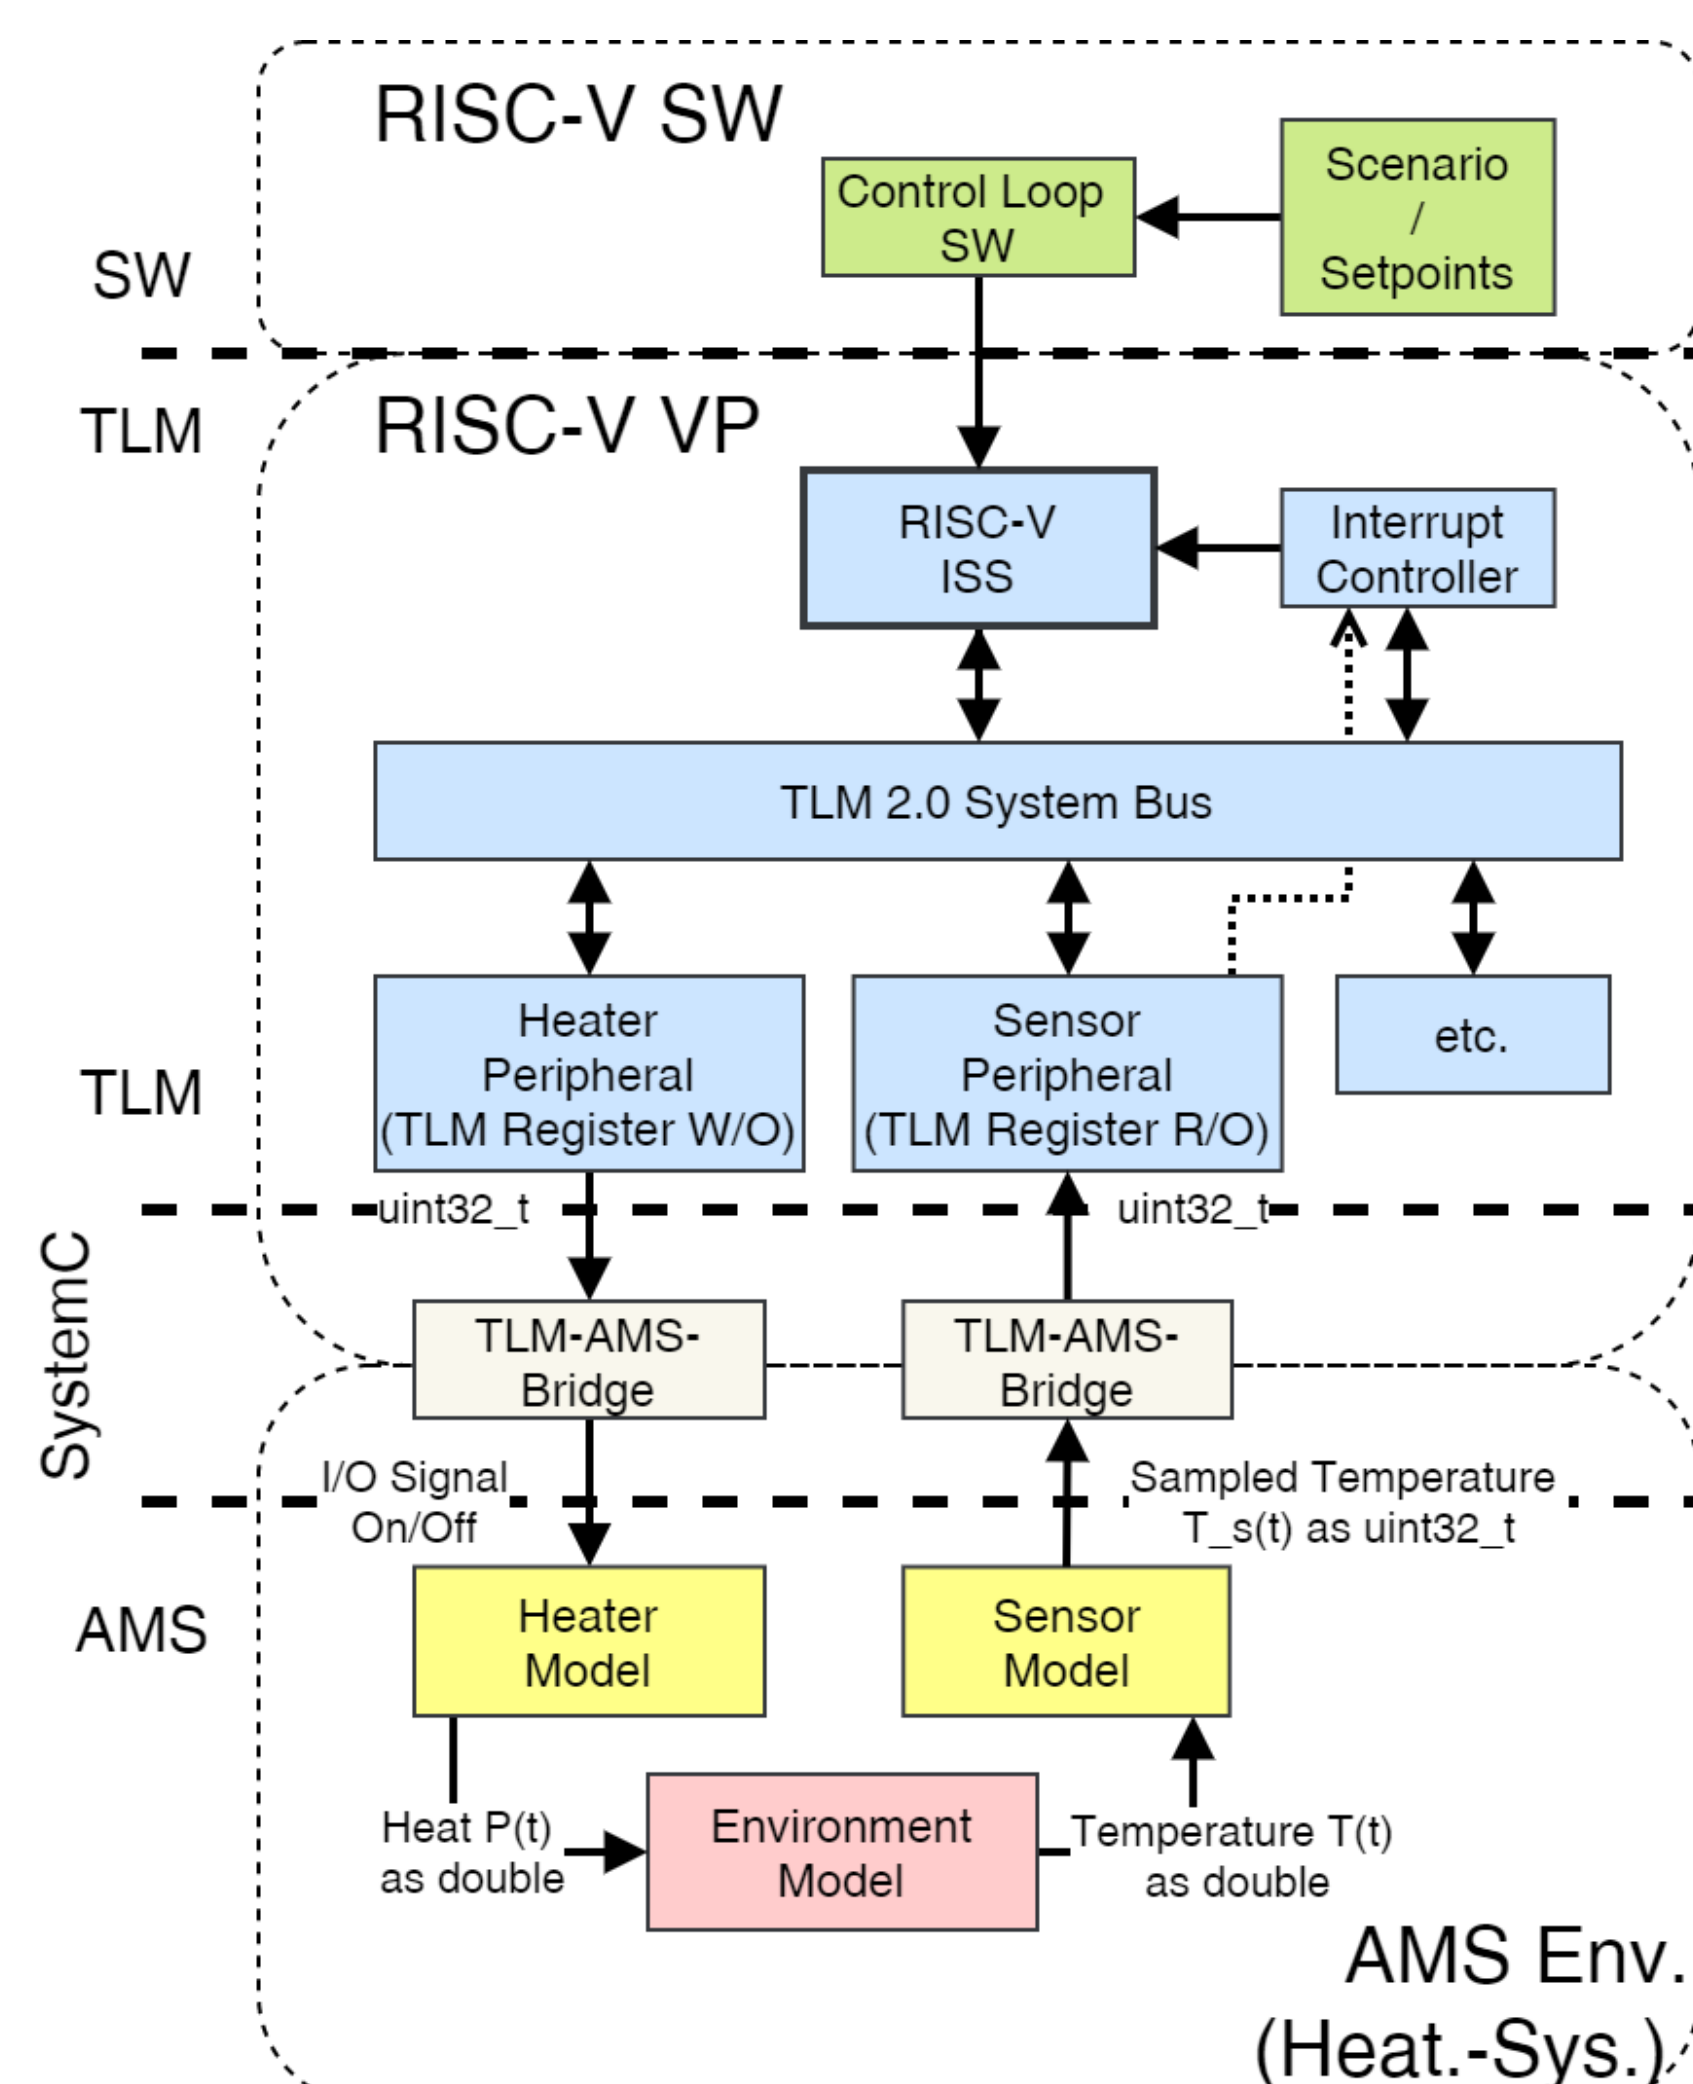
RISC-V SW

SW

Control Loop SW

Scenario / Setpoints

TLM

RISC-V VP

RISC-V ISS

Interrupt Controller

TLM 2.0 System Bus

Heater Peripheral (TLM Register W/O)

Sensor Peripheral (TLM Register R/O)

etc.

TLM

uint32_t

uint32_t

SystemC

TLM-AMS-Bridge

TLM-AMS-Bridge

I/O Signal On/Off

Sampled Temperature T_s(t) as uint32_t

AMS

Heater Model

Sensor Model

Heat P(t) as double

Environment Model

Temperature T(t) as double

AMS Env. (Heat.-Sys.)